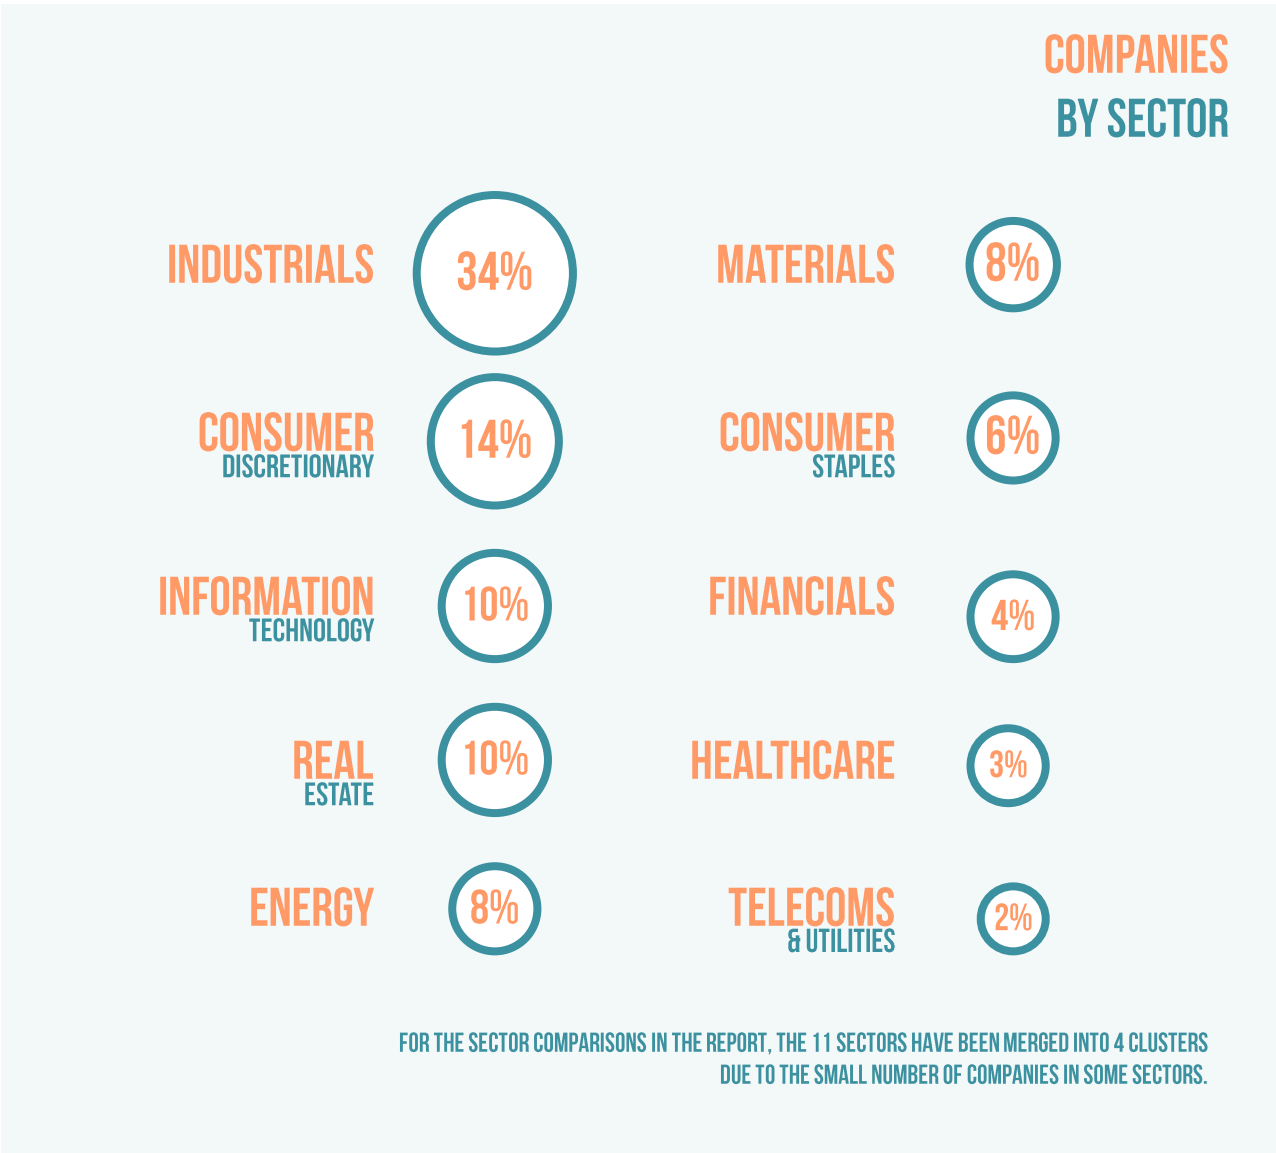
COMPANIES
BY SECTOR

INDUSTRIALS 34%

CONSUMER DISCRETIONARY 14%

INFORMATION TECHNOLOGY 10%

REAL ESTATE 10%

ENERGY 8%

MATERIALS 8%

CONSUMER STAPLES 6%

FINANCIALS 4%

HEALTHCARE 3%

TELECOMS & UTILITIES 2%

FOR THE SECTOR COMPARISONS IN THE REPORT, THE 11 SECTORS HAVE BEEN MERGED INTO 4 CLUSTERS DUE TO THE SMALL NUMBER OF COMPANIES IN SOME SECTORS.